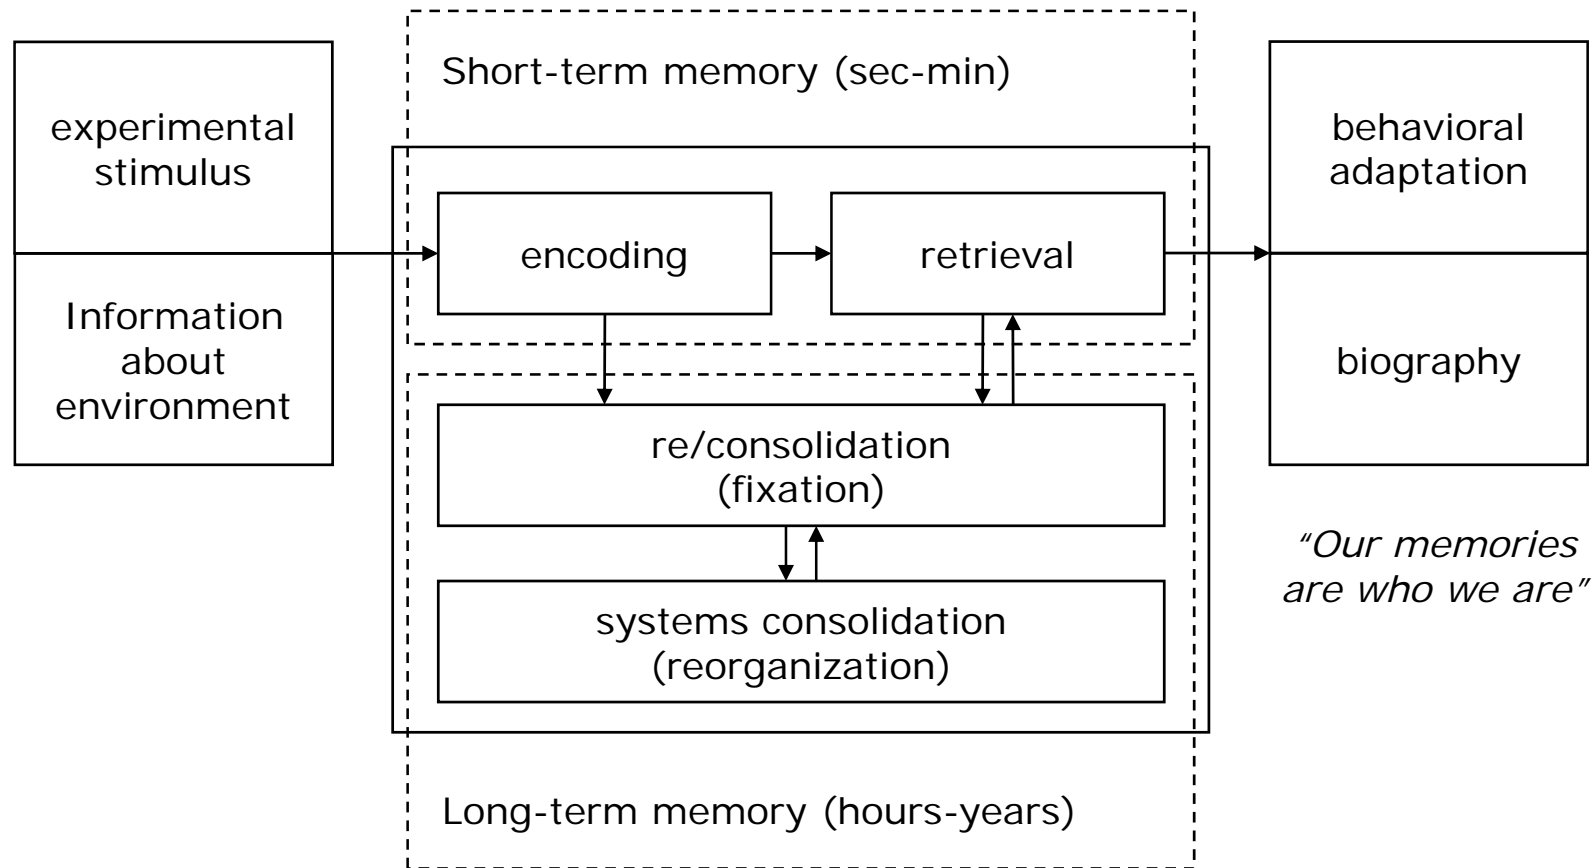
Short-term memory (sec-min)

experimental stimulus

Information about environment

encoding

retrieval

behavioral adaptation

biography

re/consolidation (fixation)

systems consolidation (reorganization)

"Our memories are who we are"

Long-term memory (hours-years)